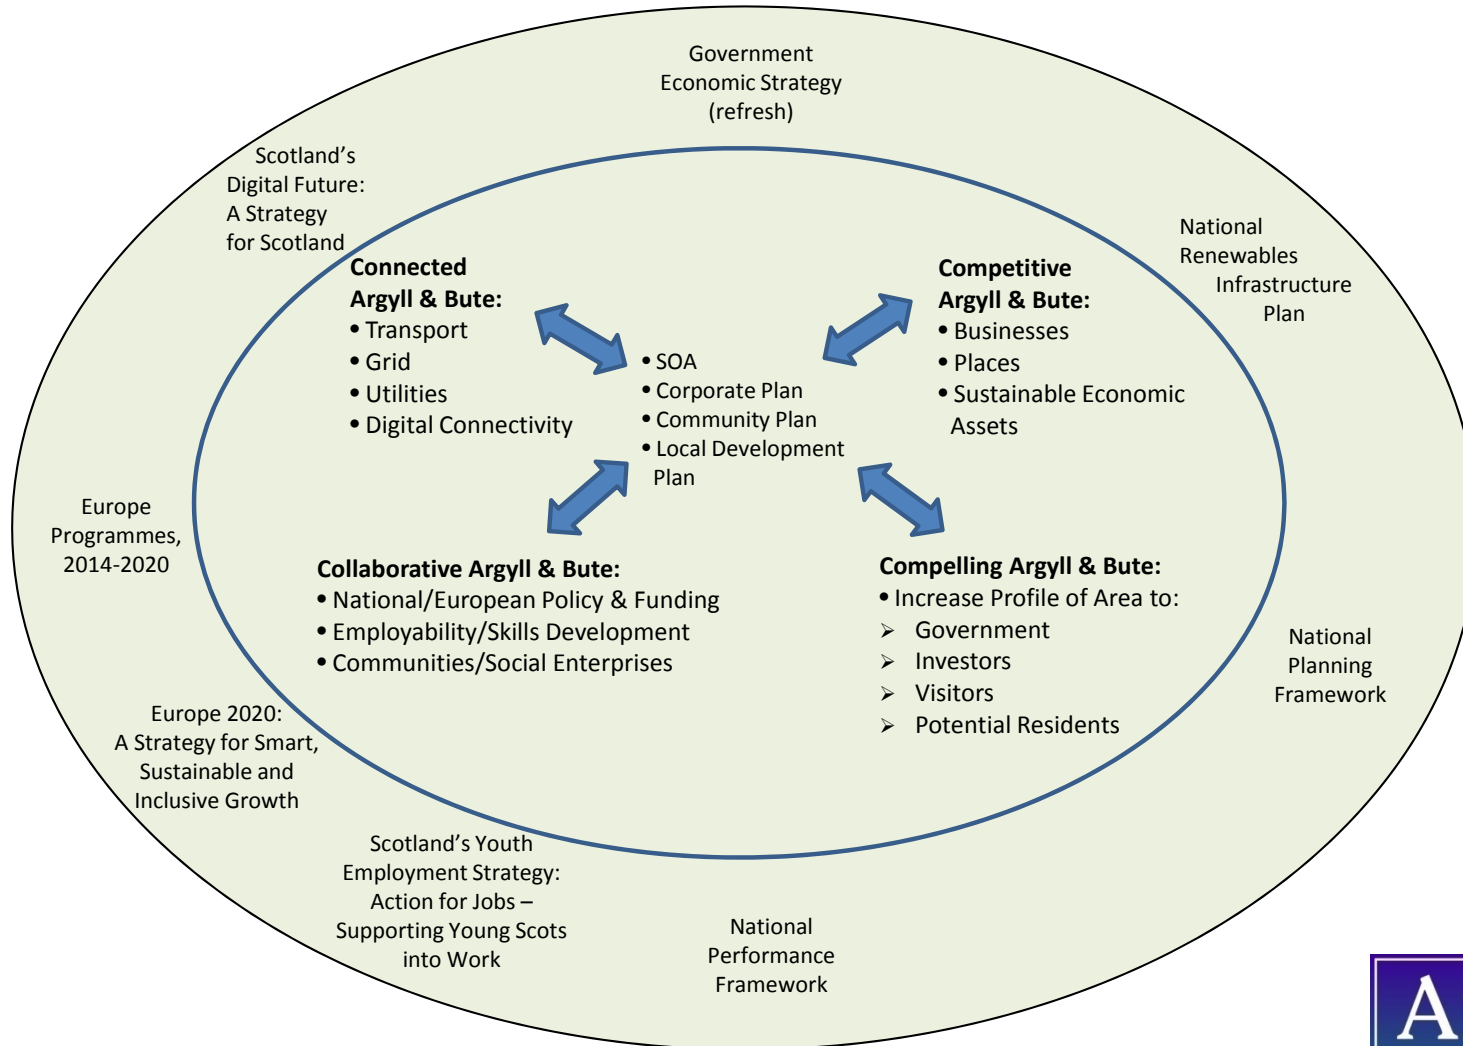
Government Economic Strategy (refresh)

Scotland's Digital Future: A Strategy for Scotland

National Renewables Infrastructure Plan

**Connected Argyll & Bute:**
• Transport
• Grid
• Utilities
• Digital Connectivity

**Competitive Argyll & Bute:**
• Businesses
• Places
• Sustainable Economic Assets

• SOA
• Corporate Plan
• Community Plan
• Local Development Plan

Europe Programmes, 2014-2020

**Collaborative Argyll & Bute:**
• National/European Policy & Funding
• Employability/Skills Development
• Communities/Social Enterprises

**Compelling Argyll & Bute:**
• Increase Profile of Area to:
➢ Government
➢ Investors
➢ Visitors
➢ Potential Residents

National Planning Framework

Europe 2020: A Strategy for Smart, Sustainable and Inclusive Growth

Scotland's Youth Employment Strategy: Action for Jobs – Supporting Young Scots into Work

National Performance Framework

A